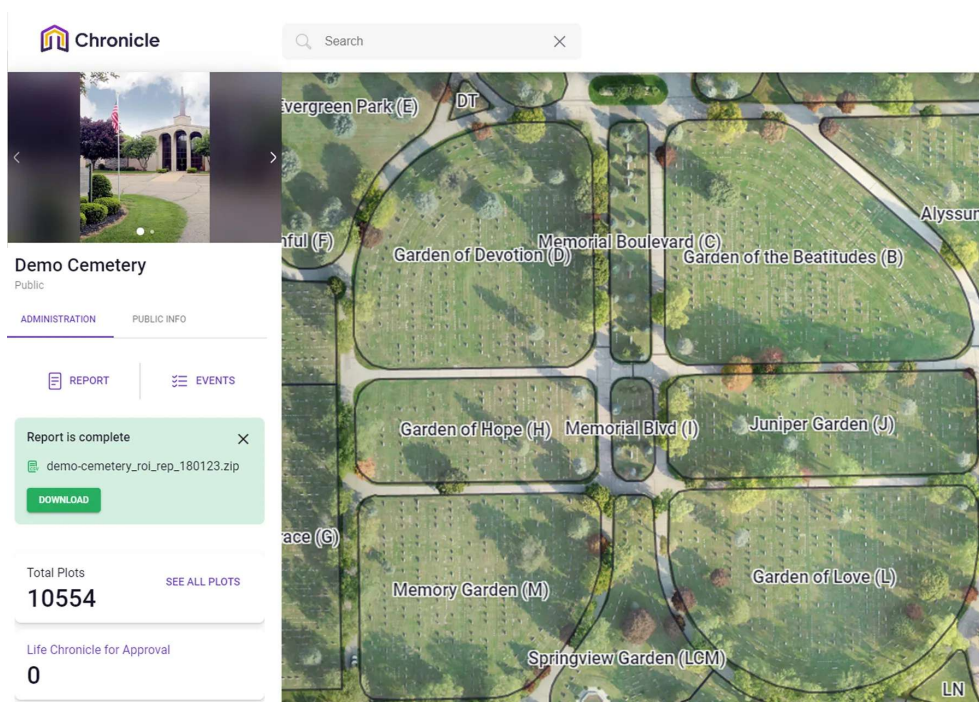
Chronicle

Search

Demo Cemetery
Public

ADMINISTRATION
PUBLIC INFO

REPORT
EVENTS

Report is complete
demo-cemetery_roi_rep_180123.zip
DOWNLOAD

Total Plots
10554
SEE ALL PLOTS

Life Chronicle for Approval
0

Evergreen Park (E)
DT
Alyssum
nful (F)
Garden of Devotion (D)
Memorial Boulevard (C)
Garden of the Beatitudes (B)
Garden of Hope (H)
Memorial Blvd (I)
Juniper Garden (J)
race (G)
Memory Garden (M)
Garden of Love (L)
Springview Garden (LCM)
LN